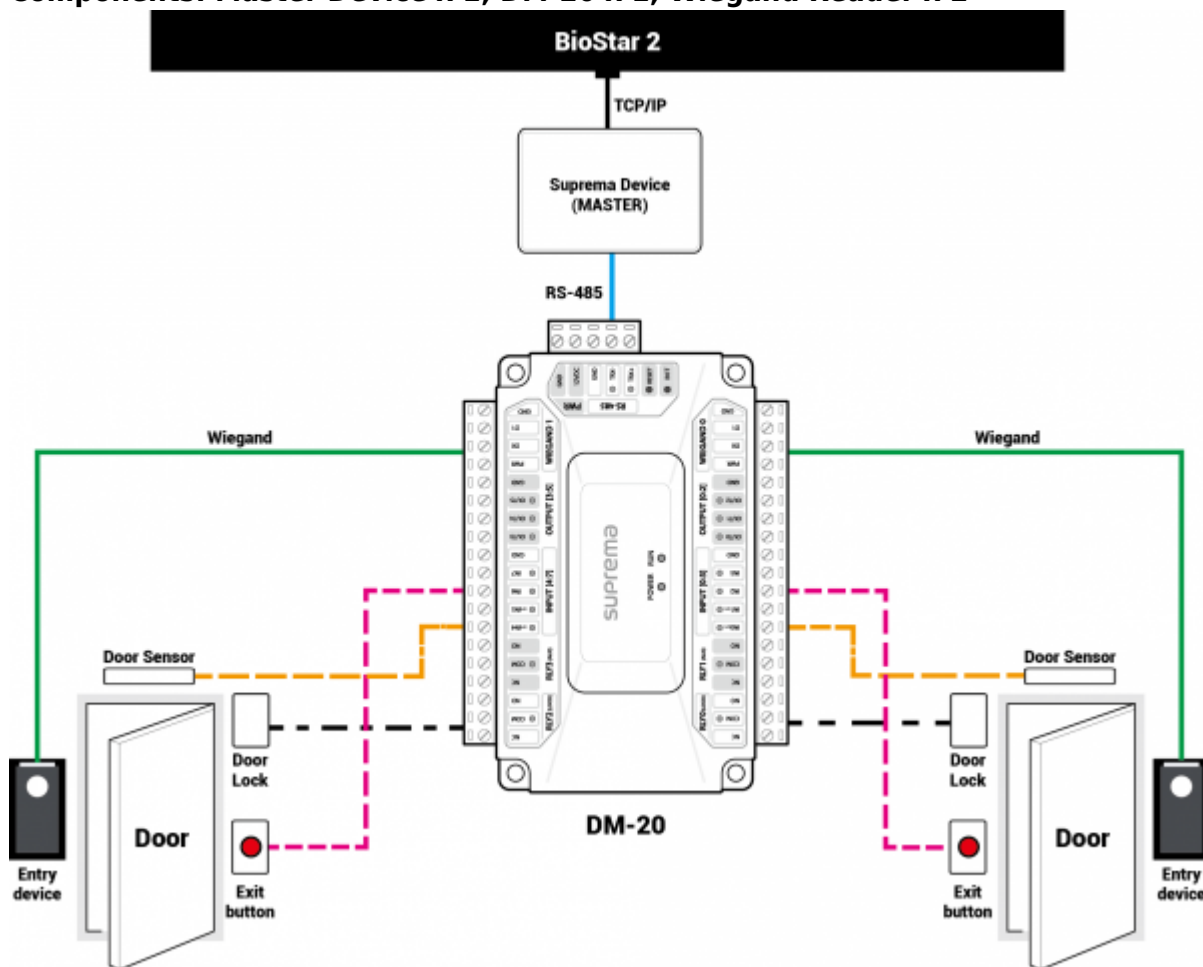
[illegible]

BioStar 2

TCP/IP

Suprema Device (MASTER)

RS-485

Wiegand

Wiegand

suprema

POWER

RUN

Door Sensor

Door Sensor

Door Lock

Door Lock

Door

Door

Entry device

Entry device

Exit button

Exit button

DM-20